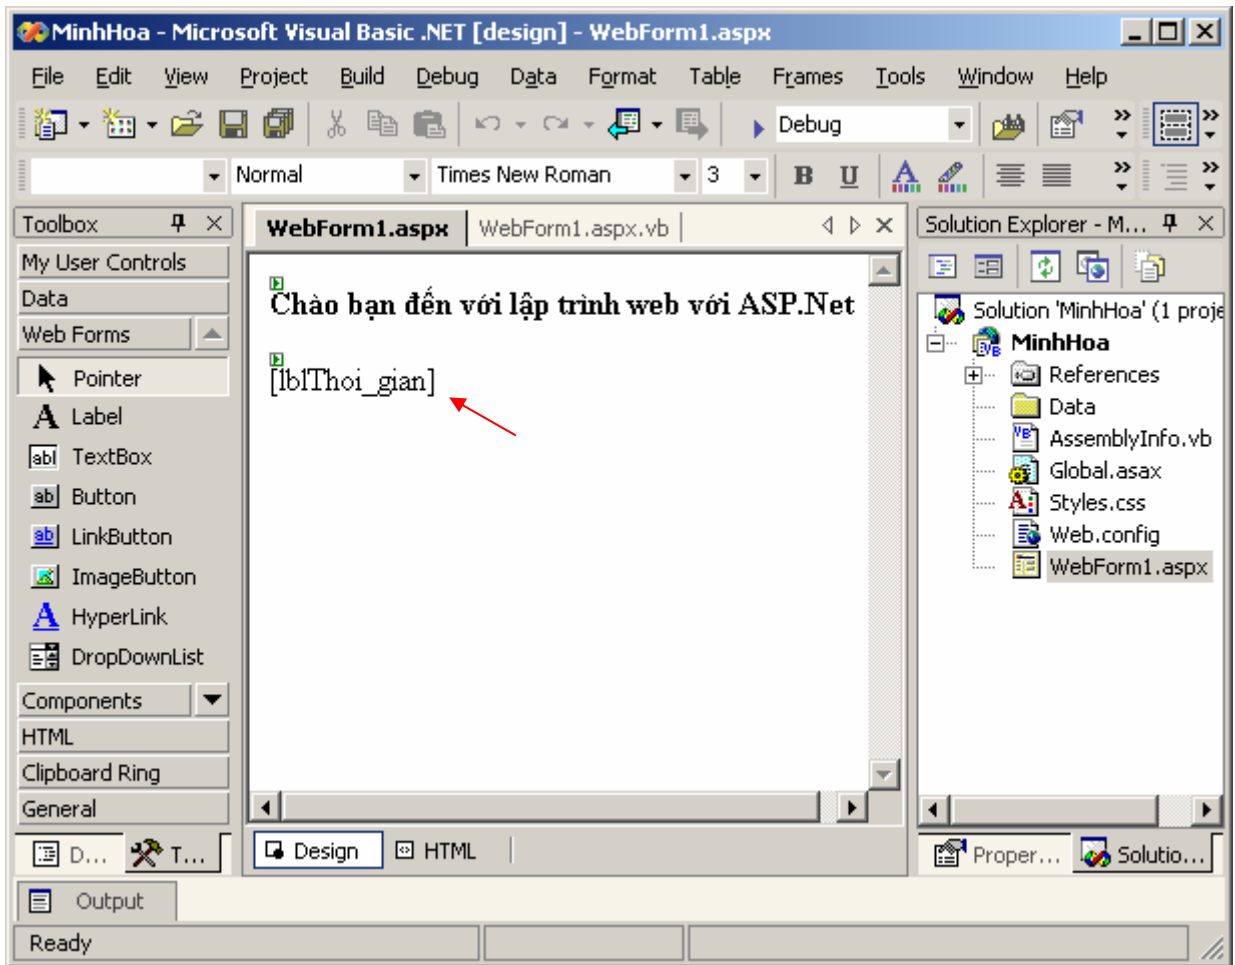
MinhHoa - Microsoft Visual Basic .NET [design] - WebForm1.aspx

File Edit View Project Build Debug Data Format Table Frames Tools Window Help

Debug

Normal Times New Roman 3 B U

Toolbox
My User Controls
Data
Web Forms
Pointer
Label
TextBox
Button
LinkButton
ImageButton
HyperLink
DropDownList
Components
HTML
Clipboard Ring
General
D... T...

WebForm1.aspx WebForm1.aspx.vb

Chào bạn đến với lập trình web với ASP.Net

[lblThoi_gian]

Design HTML

Solution Explorer - M...
Solution 'MinhHoa' (1 proje
MinhHoa
References
Data
AssemblyInfo.vb
Global.asax
Styles.css
Web.config
WebForm1.aspx

Proper... Solutio...

Output

Ready